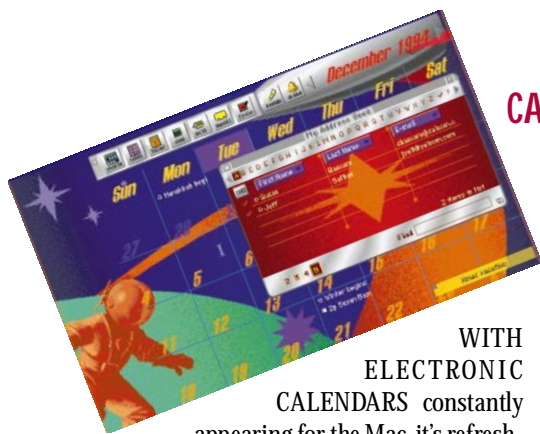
December 1994
Sun Mon Tue Wed Thu Fri Sat
My Address Book
First Name
Last Name
E-mail
Find
Hanukkah begins
Winter begins
27
5
6
12
13
14
15
19
20
21
2
3
4
5

CA

WITH ELECTRONIC CALENDARS constantly appearing for the Mac, it's refresh